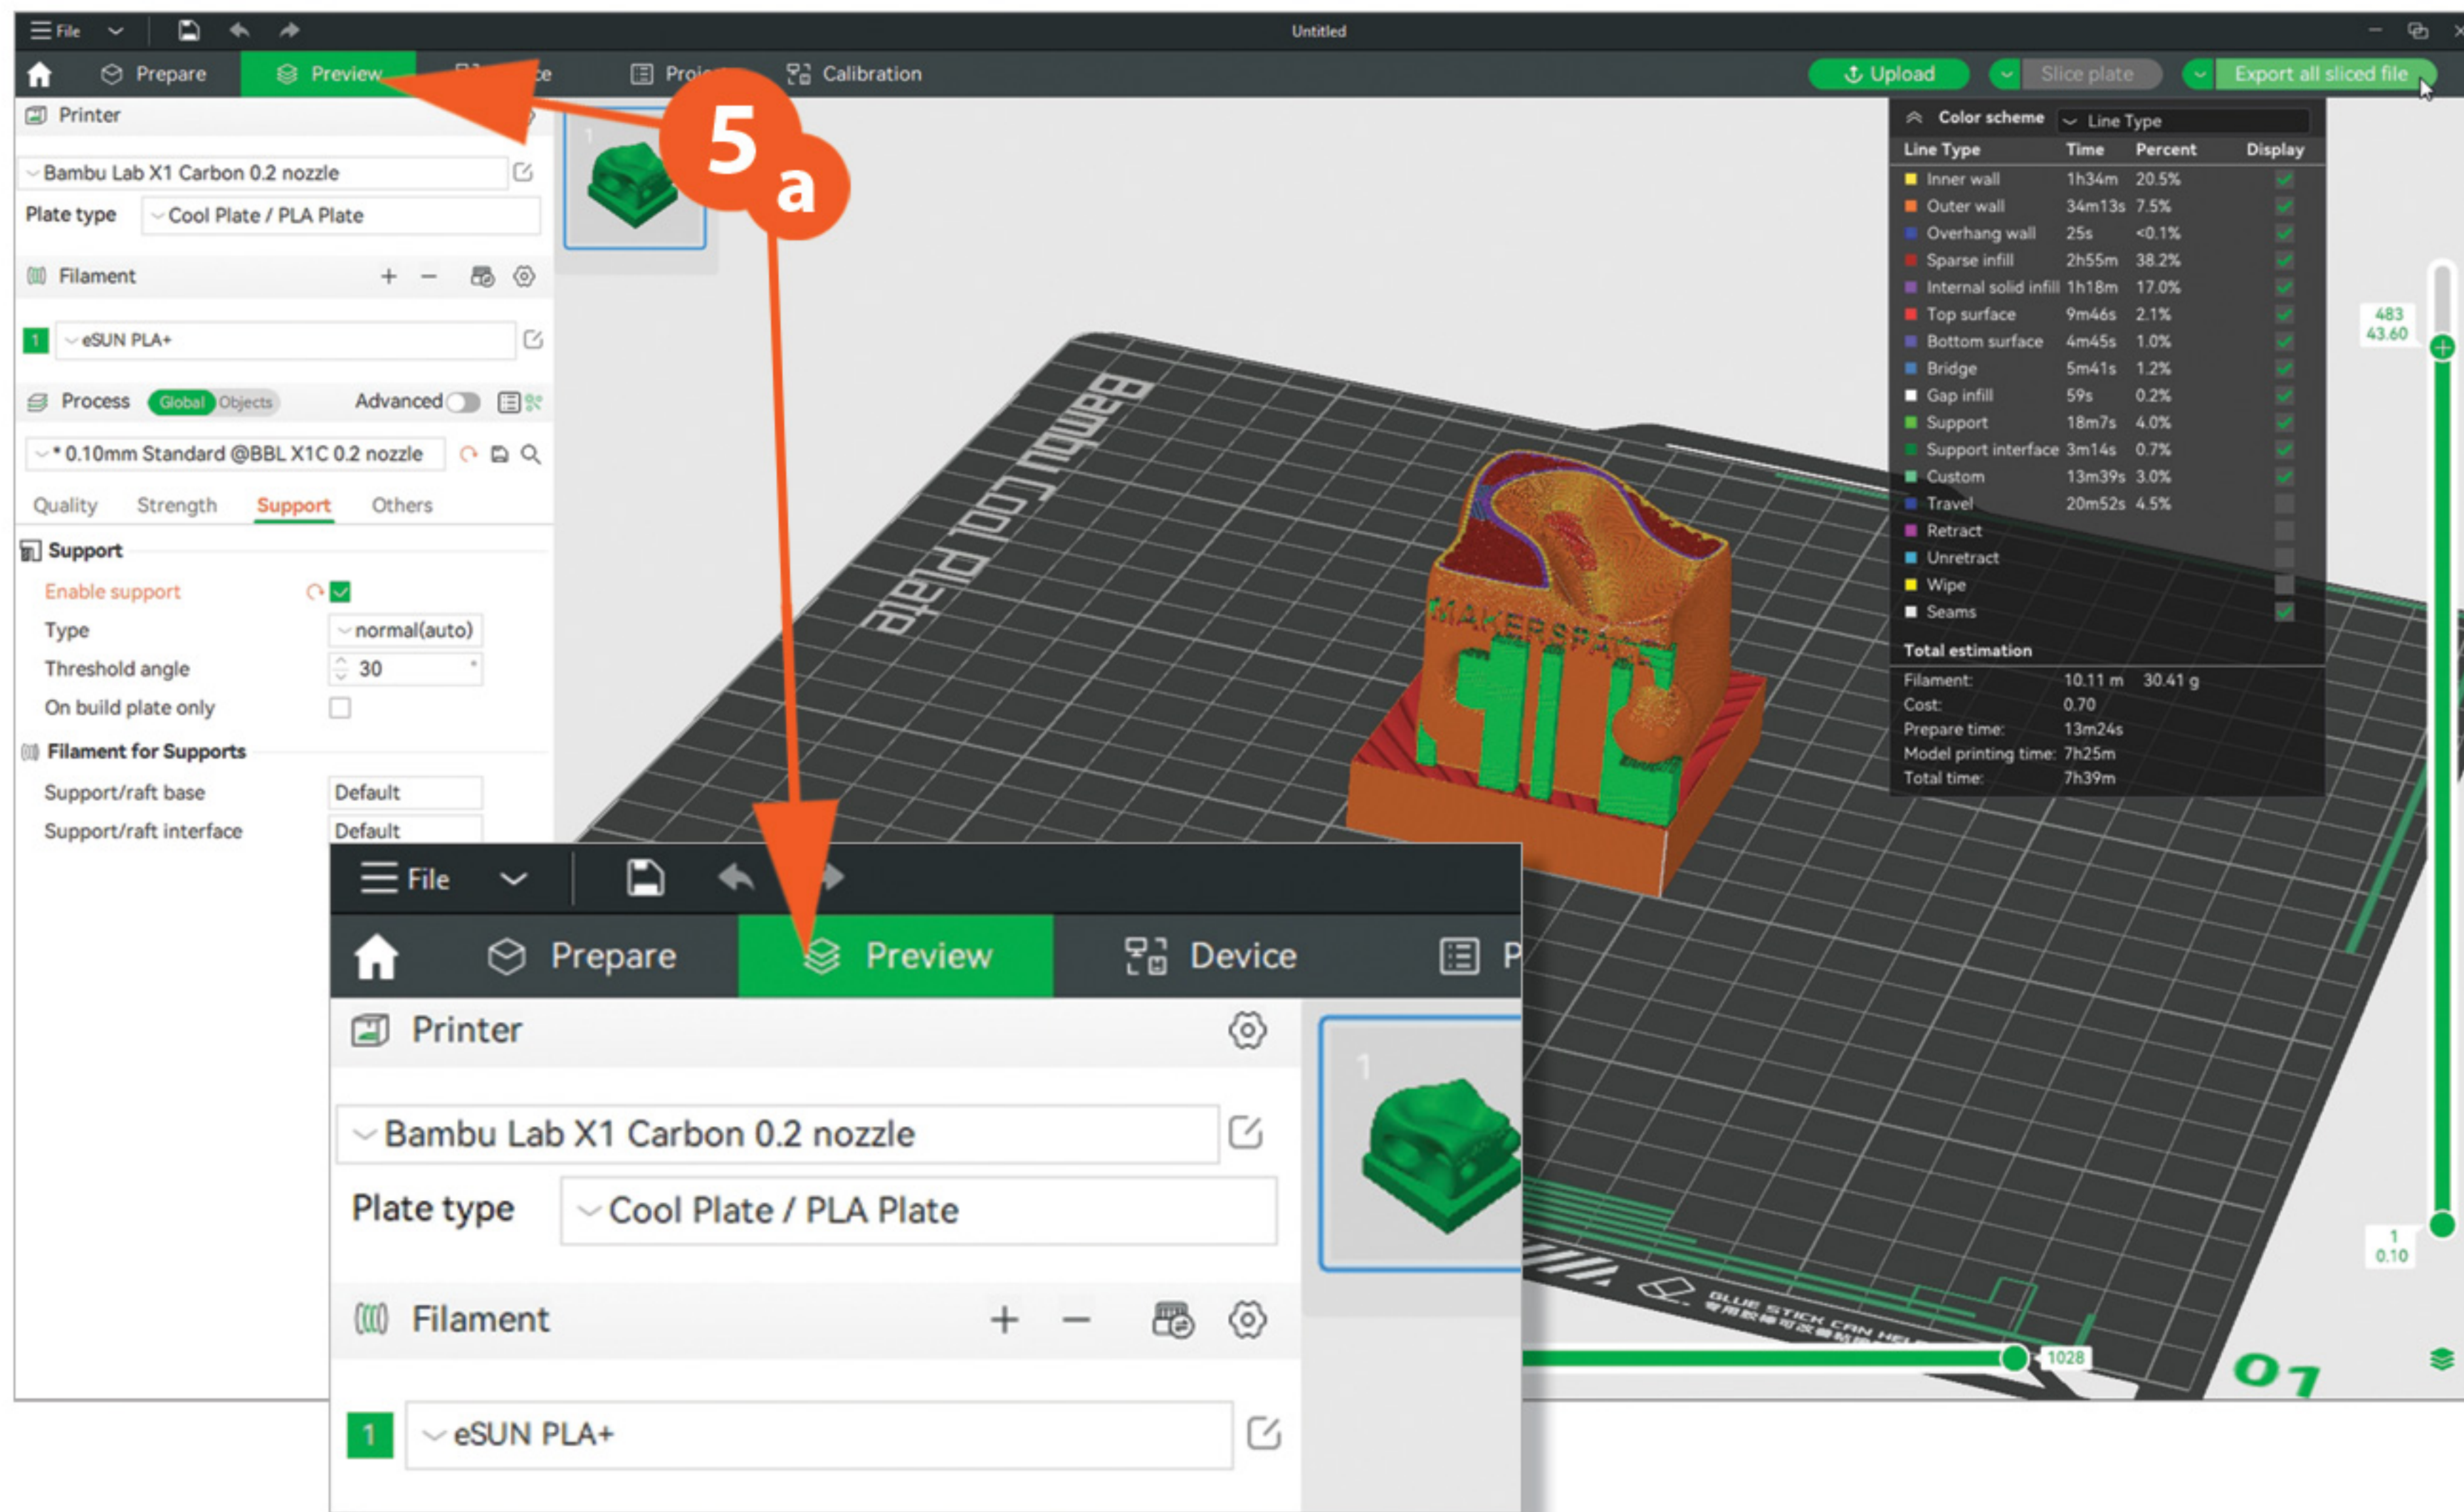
File
Untitled
Prepare Preview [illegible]e Proj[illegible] Calibration
Upload Slice plate Export all sliced file
Printer
Bambu Lab X1 Carbon 0.2 nozzle
Plate type Cool Plate / PLA Plate
Filament
1 eSUN PLA+
Process Global Objects Advanced
* 0.10mm Standard @BBL X1C 0.2 nozzle
Quality Strength Support Others
Support
Enable support
Type normal(auto)
Threshold angle 30
On build plate only
Filament for Supports
Support/raft base Default
Support/raft interface Default

5 a

Color scheme Line Type

| Line Type | Time | Percent | Display |
|---|---|---|---|
| Inner wall | 1h34m | 20.5% | |
| Outer wall | 34m13s | 7.5% | |
| Overhang wall | 25s | <0.1% | |
| Sparse infill | 2h55m | 38.2% | |
| Internal solid infill | 1h18m | 17.0% | |
| Top surface | 9m46s | 2.1% | |
| Bottom surface | 4m45s | 1.0% | |
| Bridge | 5m41s | 1.2% | |
| Gap infill | 59s | 0.2% | |
| Support | 18m7s | 4.0% | |
| Support interface | 3m14s | 0.7% | |
| Custom | 13m39s | 3.0% | |
| Travel | 20m52s | 4.5% | |
| Retract | | | |
| Unretract | | | |
| Wipe | | | |
| Seams | | | |

Total estimation
Filament: 10.11 m 30.41 g
Cost: 0.70
Prepare time: 13m24s
Model printing time: 7h25m
Total time: 7h39m

483
43.60
1
0.10
1028
Bambu Cool Plate
MAKERSPACE
BLUE STICK CAN HEL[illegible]
07

File
Prepare Preview Device P
Printer
Bambu Lab X1 Carbon 0.2 nozzle
Plate type Cool Plate / PLA Plate
Filament
1 eSUN PLA+
1